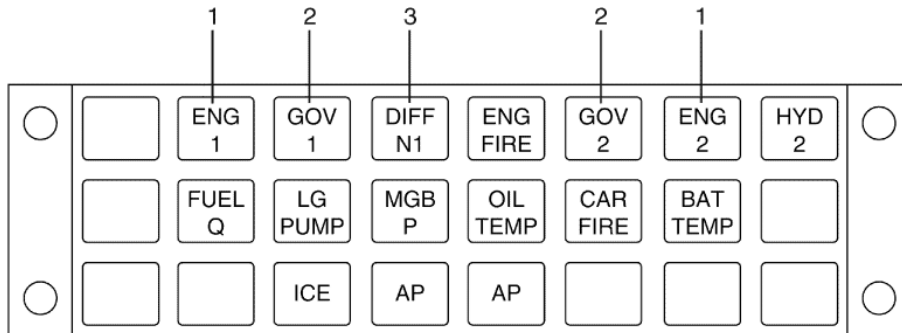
1 2 3 2 1

| | ENG 1 | GOV 1 | DIFF N1 | ENG FIRE | GOV 2 | ENG 2 | HYD 2 |
|---|---|---|---|---|---|---|---|
| | FUEL Q | LG PUMP | MGB P | OIL TEMP | CAR FIRE | BAT TEMP | |
| | | ICE | AP | AP | | | |